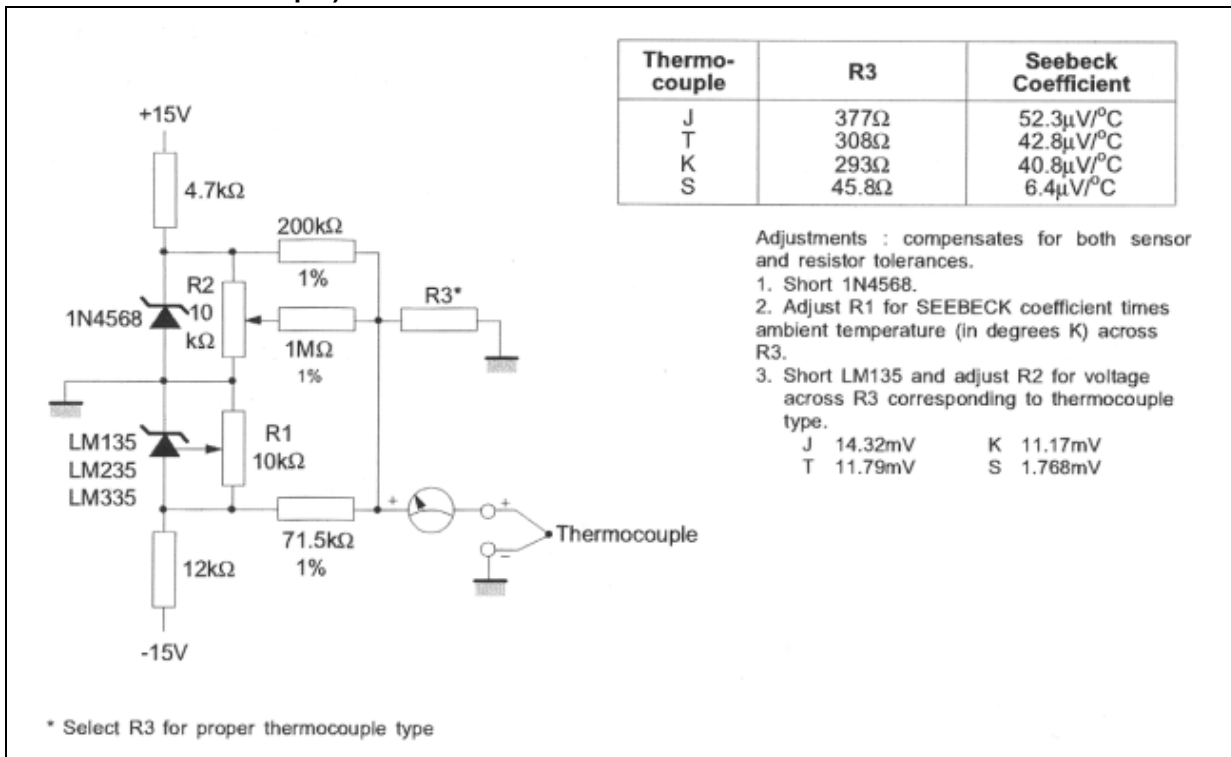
| Thermo-couple | R3 | Seebeck Coefficient |
|---|---|---|
| J | 377Ω | 52.3µV/°C |
| T | 308Ω | 42.8µV/°C |
| K | 293Ω | 40.8µV/°C |
| S | 45.8Ω | 6.4µV/°C |

+15V
4.7kΩ
200kΩ
1%
R2
10
kΩ
1N4568
1MΩ
1%
R3*
LM135
LM235
LM335
R1
10kΩ
71.5kΩ
1%
+
+
−
Thermocouple
12kΩ
-15V

Adjustments : compensates for both sensor and resistor tolerances.
1. Short 1N4568.
2. Adjust R1 for SEEBECK coefficient times ambient temperature (in degrees K) across R3.
3. Short LM135 and adjust R2 for voltage across R3 corresponding to thermocouple type.
J 14.32mV K 11.17mV
T 11.79mV S 1.768mV

* Select R3 for proper thermocouple type